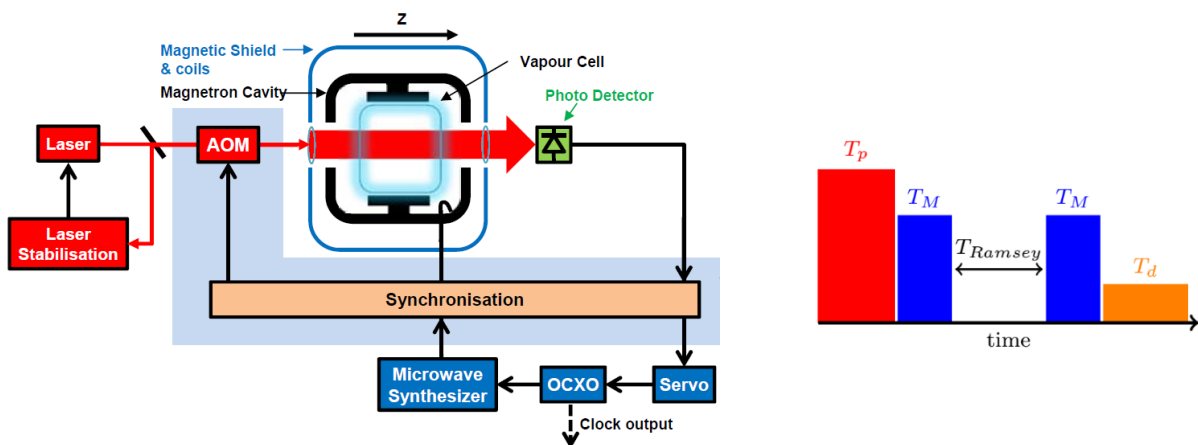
z

Magnetic Shield & coils

Vapour Cell

Magnetron Cavity

Photo Detector

Laser

AOM

Laser Stabilisation

Synchronisation

Microwave Synthesizer

OCXO

Servo

Clock output

$T_p$

$T_M$

$T_{Ramsey}$

$T_M$

$T_d$

time